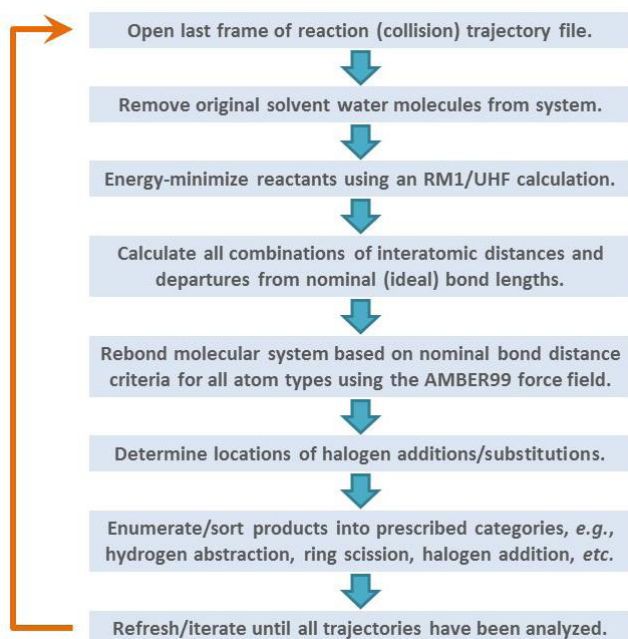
Open last frame of reaction (collision) trajectory file.

Remove original solvent water molecules from system.

Energy-minimize reactants using an RM1/UHF calculation.

Calculate all combinations of interatomic distances and departures from nominal (ideal) bond lengths.

Rebond molecular system based on nominal bond distance criteria for all atom types using the AMBER99 force field.

Determine locations of halogen additions/substitutions.

Enumerate/sort products into prescribed categories, *e.g.*, hydrogen abstraction, ring scission, halogen addition, *etc.*

Refresh/iterate until all trajectories have been analyzed.